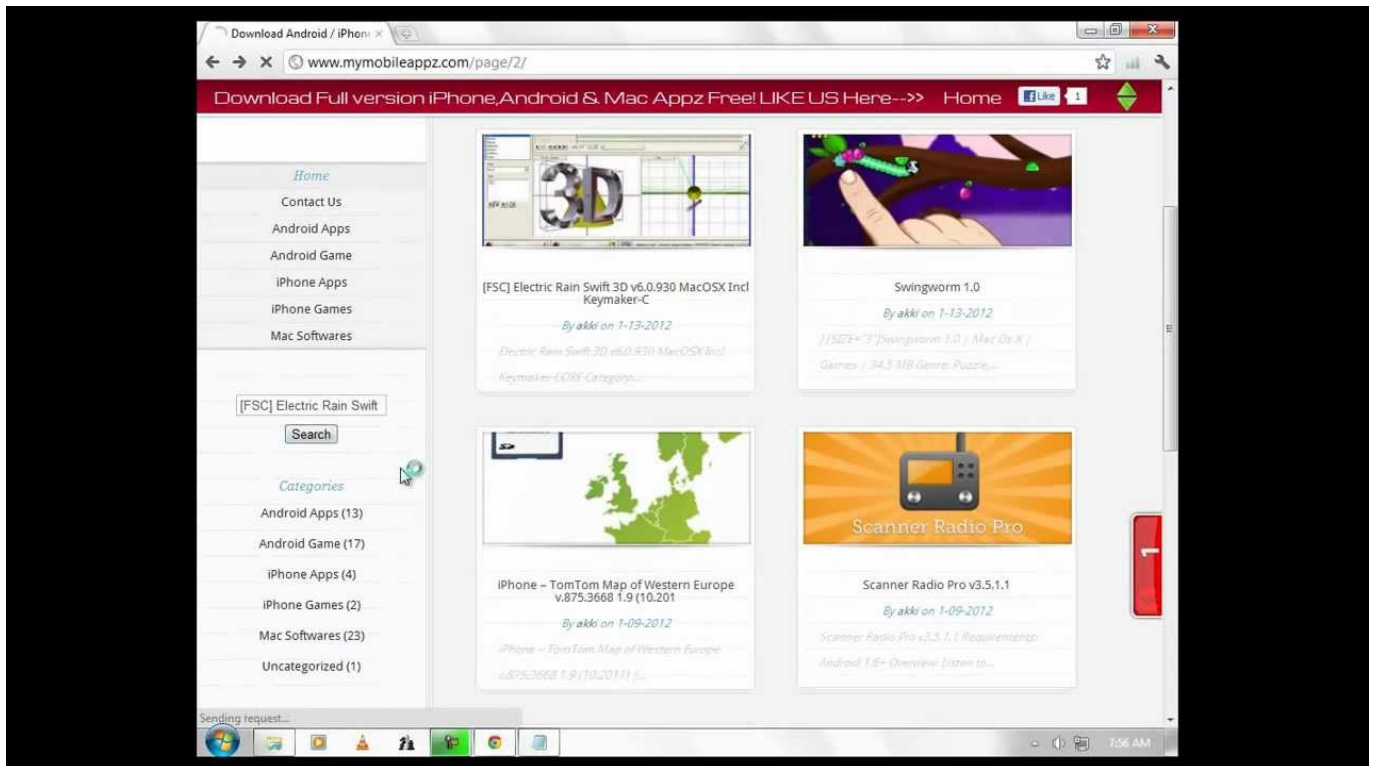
Download Android / iPhon ×

www.mymobileappz.com/page/2/

Download Full version iPhone,Android & Mac Appz Free! LIKE US Here-->> Home Like 1

Home
Contact Us
Android Apps
Android Game
iPhone Apps
iPhone Games
Mac Softwares

[FSC] Electric Rain Swift
Search

Categories
Android Apps (13)
Android Game (17)
iPhone Apps (4)
iPhone Games (2)
Mac Softwares (23)
Uncategorized (1)

3D

[FSC] Electric Rain Swift 3D v6.0.930 MacOSX Incl Keymaker-C
By akki on 1-13-2012
Electric Rain Swift 3D v6.0.930 MacOSX Incl Keymaker-CORE Category...

Swingworm 1.0
By akki on 1-13-2012
] [SIZE="3"]Swingworm 1.0 | Mac Os X | Games | 34.5 MB Genre: Puzzle,...

iPhone – TomTom Map of Western Europe v.875.3668 1.9 (10.201
By akki on 1-09-2012
iPhone – TomTom Map of Western Europe v.875.3668 1.9 (10.2011) [...

Scanner Radio Pro
Scanner Radio Pro v3.5.1.1
By akki on 1-09-2012
Scanner Radio Pro v3.5.1.1 Requirements: Android 1.6+ Overview: Listen to...

1

Sending request...

7:56 AM